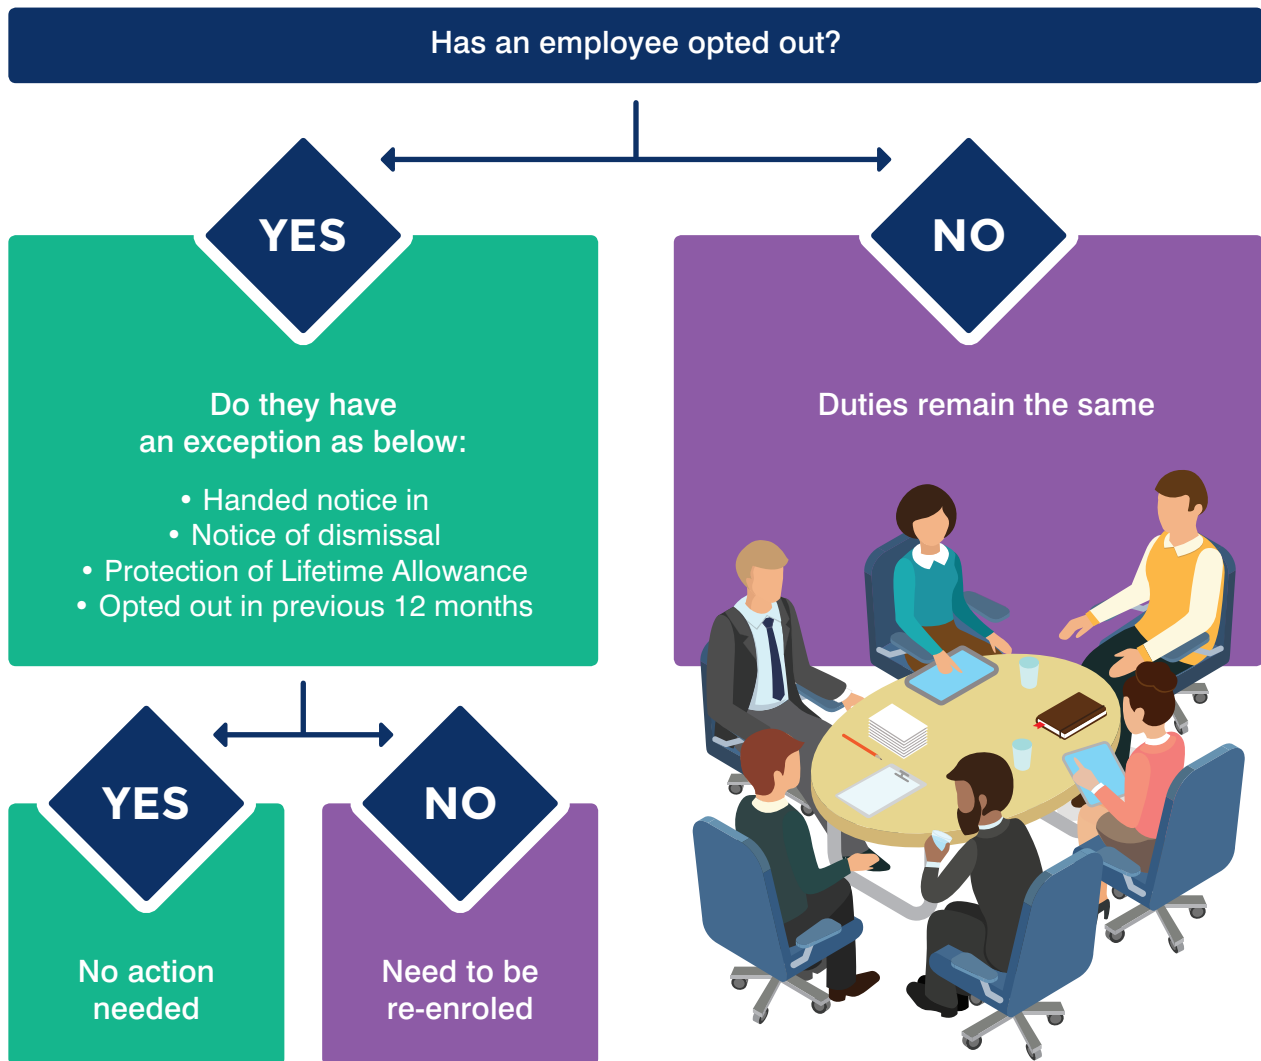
Has an employee opted out?

YES

Do they have an exception as below:

• Handed notice in
• Notice of dismissal
• Protection of Lifetime Allowance
• Opted out in previous 12 months

NO

Duties remain the same

YES

No action needed

NO

Need to be re-enroled